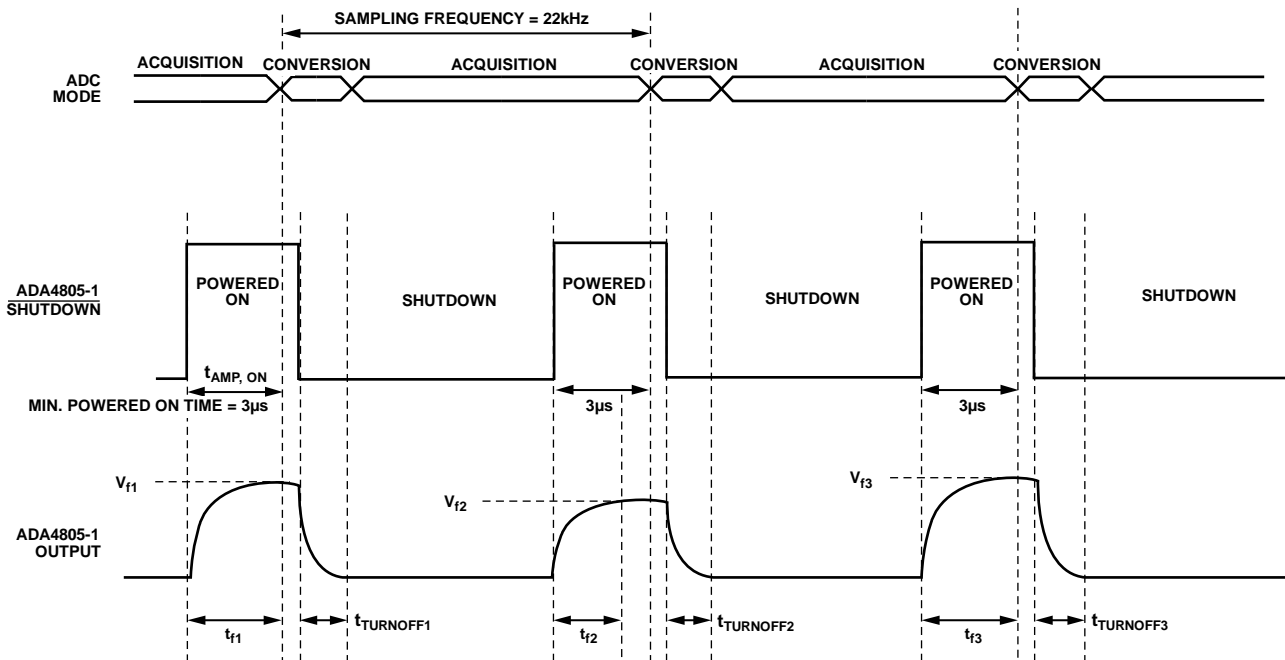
SAMPLING FREQUENCY = 22kHz

ADC MODE

ACQUISITION CONVERSION ACQUISITION CONVERSION ACQUISITION CONVERSION

ADA4805-1 $\overline{\text{SHUTDOWN}}$

POWERED ON SHUTDOWN POWERED ON SHUTDOWN POWERED ON SHUTDOWN

$t_{AMP, ON}$

MIN. POWERED ON TIME = 3µs

3µs

3µs

ADA4805-1 OUTPUT

$V_{f1}$

$V_{f2}$

$V_{f3}$

$t_{f1}$ $t_{TURNOFF1}$ $t_{f2}$ $t_{TURNOFF2}$ $t_{f3}$ $t_{TURNOFF3}$